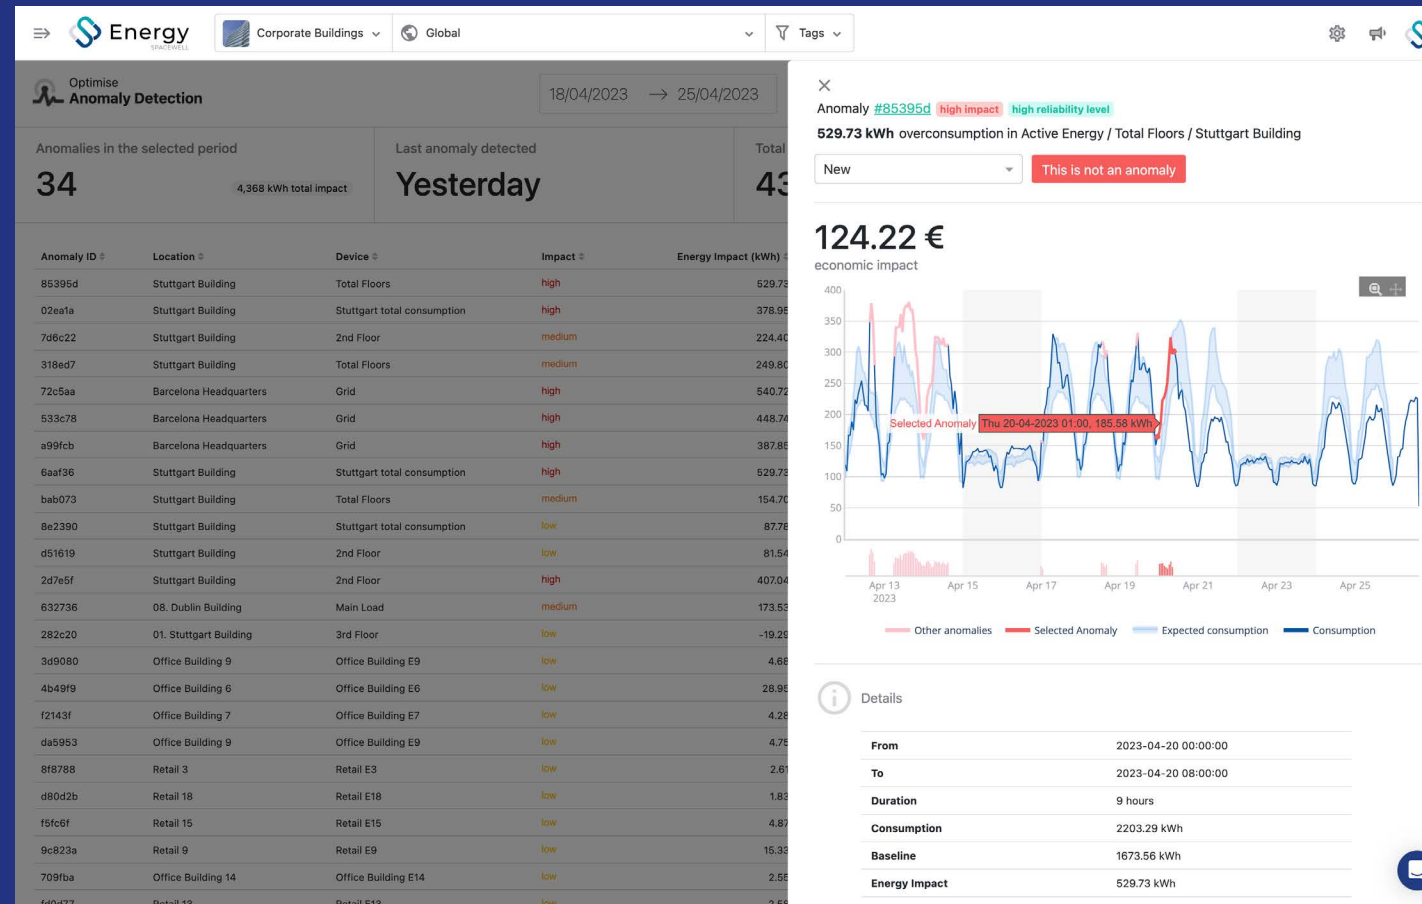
Energy SPACEWELL

Corporate Buildings

Global

Tags

Optimise
Anomaly Detection

18/04/2023 → 25/04/2023

Anomalies in the selected period
34
4,368 kWh total impact

Last anomaly detected
Yesterday

Total
43

| Anomaly ID | Location | Device | Impact | Energy Impact (kWh) |
|---|---|---|---|---|
| 85395d | Stuttgart Building | Total Floors | high | 529.73 |
| 02ea1a | Stuttgart Building | Stuttgart total consumption | high | 378.95 |
| 7d6c22 | Stuttgart Building | 2nd Floor | medium | 224.40 |
| 318ed7 | Stuttgart Building | Total Floors | medium | 249.80 |
| 72c5aa | Barcelona Headquarters | Grid | high | 540.72 |
| 533c78 | Barcelona Headquarters | Grid | high | 448.74 |
| a99fcb | Barcelona Headquarters | Grid | high | 387.85 |
| 6aaf36 | Stuttgart Building | Stuttgart total consumption | high | 529.73 |
| bab073 | Stuttgart Building | Total Floors | medium | 154.70 |
| 8e2390 | Stuttgart Building | Stuttgart total consumption | low | 87.78 |
| d51619 | Stuttgart Building | 2nd Floor | low | 81.54 |
| 2d7e5f | Stuttgart Building | 2nd Floor | high | 407.04 |
| 632736 | 08. Dublin Building | Main Load | medium | 173.53 |
| 282c20 | 01. Stuttgart Building | 3rd Floor | low | -19.29 |
| 3d9080 | Office Building 9 | Office Building E9 | low | 4.68 |
| 4b49f9 | Office Building 6 | Office Building E6 | low | 28.95 |
| f2143f | Office Building 7 | Office Building E7 | low | 4.28 |
| da5953 | Office Building 9 | Office Building E9 | low | 4.75 |
| 8f8788 | Retail 3 | Retail E3 | low | 2.61 |
| d80d2b | Retail 18 | Retail E18 | low | 1.83 |
| f5fc6f | Retail 15 | Retail E15 | low | 4.87 |
| 9c823a | Retail 9 | Retail E9 | low | 15.33 |
| 709fba | Office Building 14 | Office Building E14 | low | 2.55 |

×
Anomaly #85395d high impact high reliability level
529.73 kWh overconsumption in Active Energy / Total Floors / Stuttgart Building

New
This is not an anomaly

124.22 €
economic impact

400
350
300
250
200
150
100
50
0
Selected Anomaly Thu 20-04-2023 01:00, 185.58 kWh
Apr 13 2023
Apr 15
Apr 17
Apr 19
Apr 21
Apr 23
Apr 25

Other anomalies
Selected Anomaly
Expected consumption
Consumption

Details

| | |
|---|---|
| From | 2023-04-20 00:00:00 |
| To | 2023-04-20 08:00:00 |
| Duration | 9 hours |
| Consumption | 2203.29 kWh |
| Baseline | 1673.56 kWh |
| Energy Impact | 529.73 kWh |